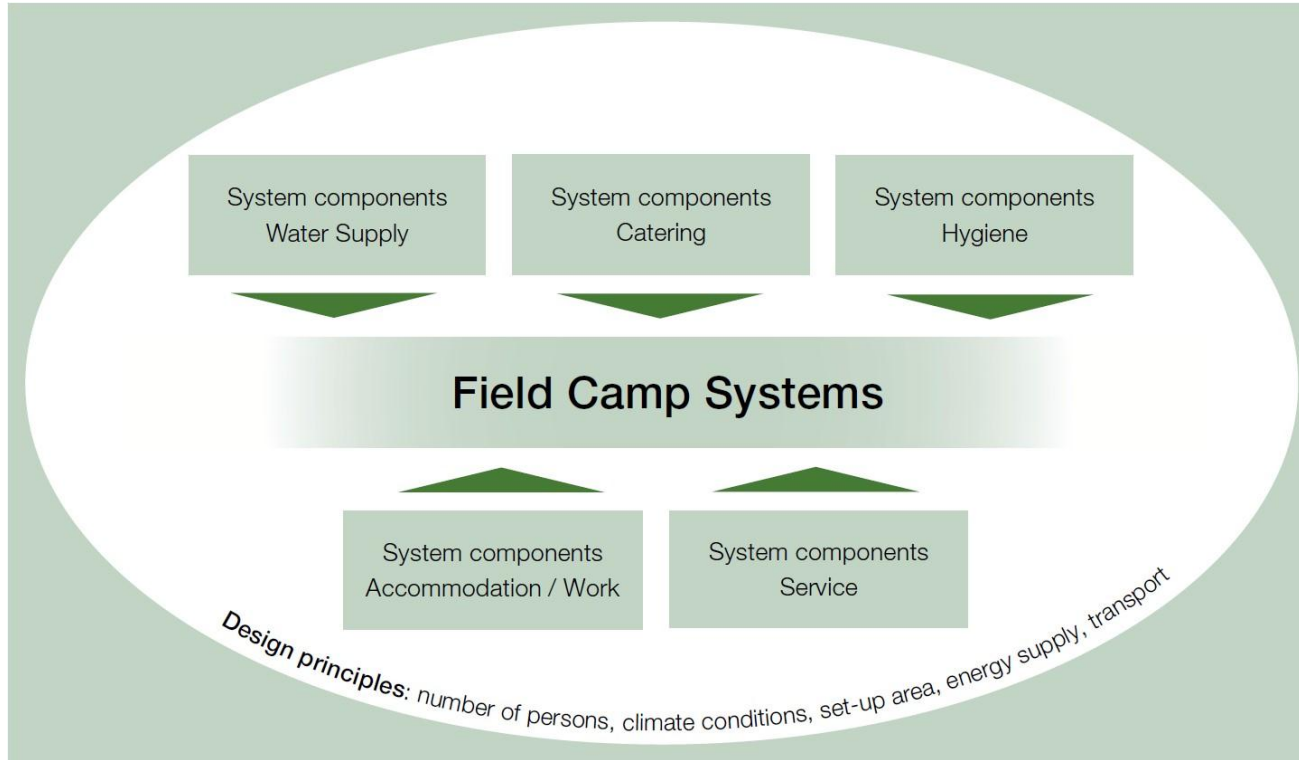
System components
Water Supply

System components
Catering

System components
Hygiene

Field Camp Systems

System components
Accommodation / Work

System components
Service

Design principles: number of persons, climate conditions, set-up area, energy supply, transport